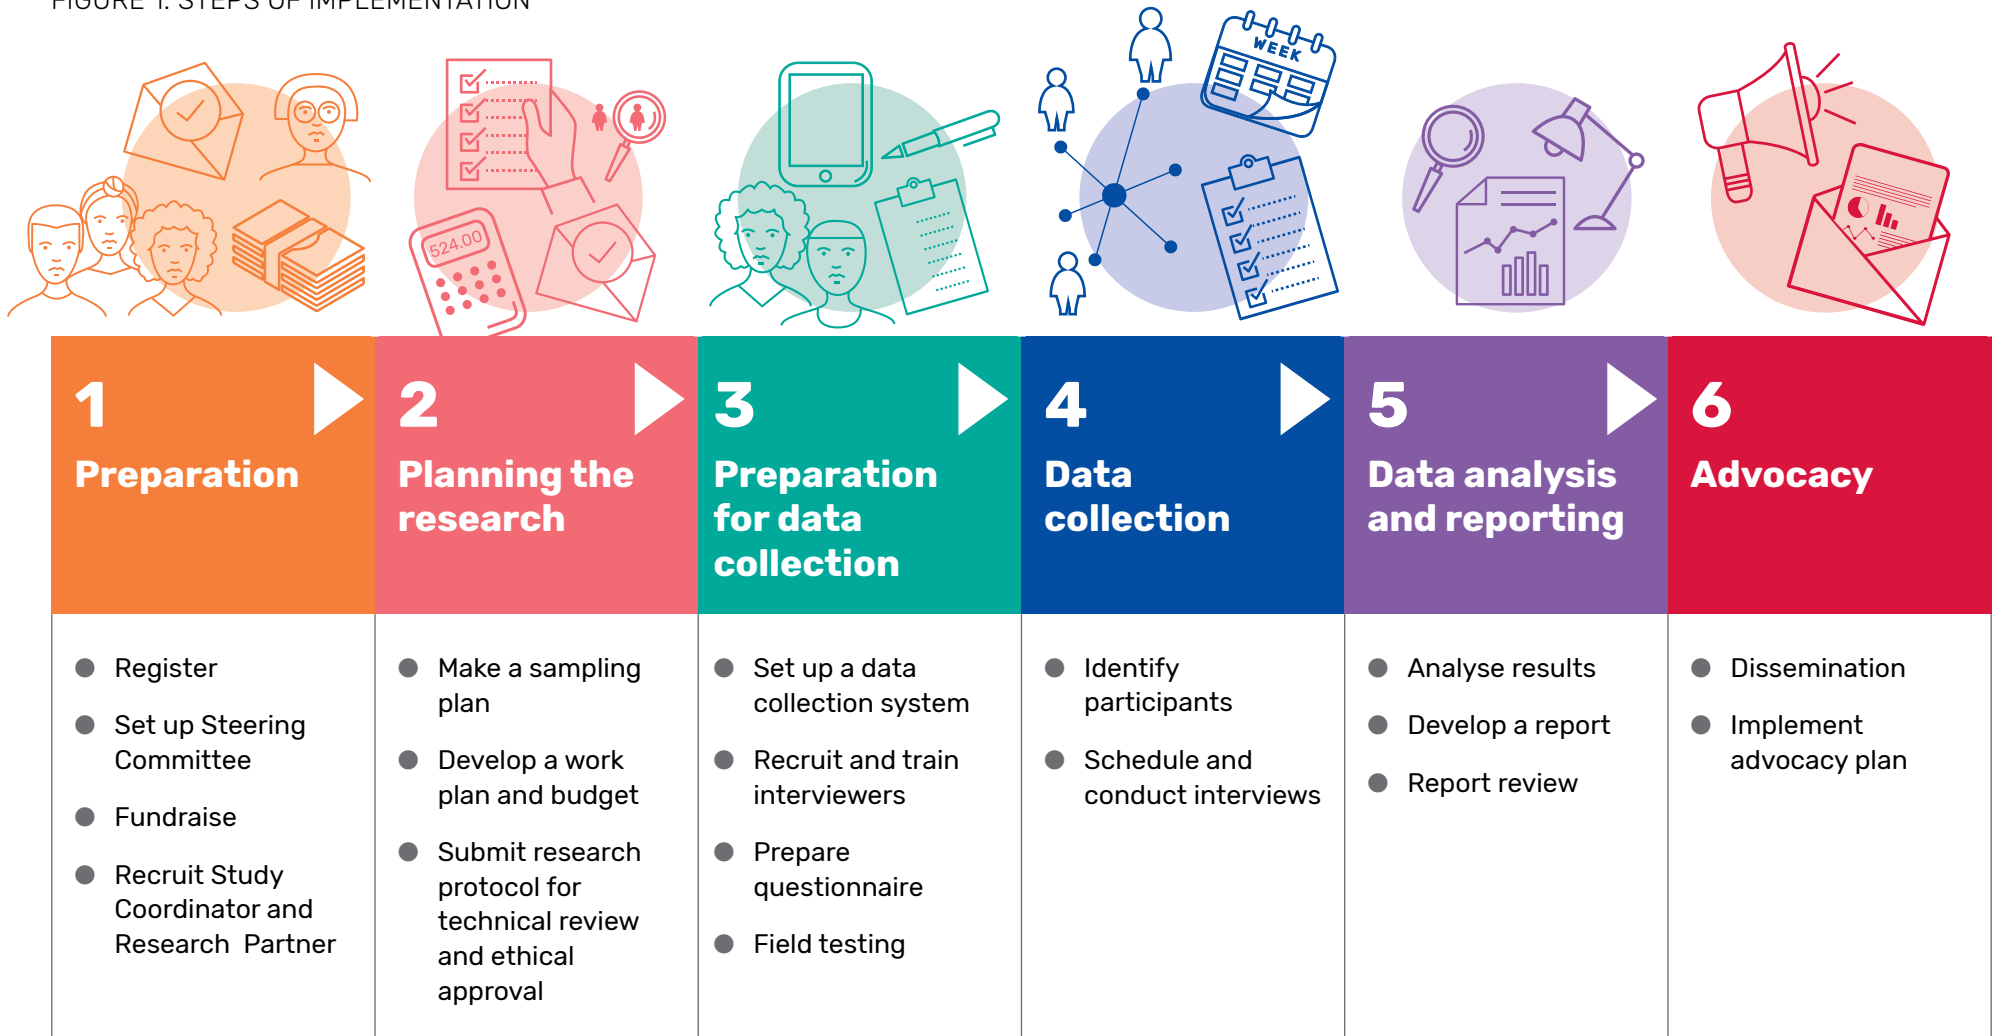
FIGURE 1: STEPS OF IMPLEMENTATION

524.00

WEEK

1
Preparation

- Register
- Set up Steering Committee
- Fundraise
- Recruit Study Coordinator and Research Partner

2
Planning the research

- Make a sampling plan
- Develop a work plan and budget
- Submit research protocol for technical review and ethical approval

3
Preparation for data collection

- Set up a data collection system
- Recruit and train interviewers
- Prepare questionnaire
- Field testing

4
Data collection

- Identify participants
- Schedule and conduct interviews

5
Data analysis and reporting

- Analyse results
- Develop a report
- Report review

6
Advocacy

- Dissemination
- Implement advocacy plan